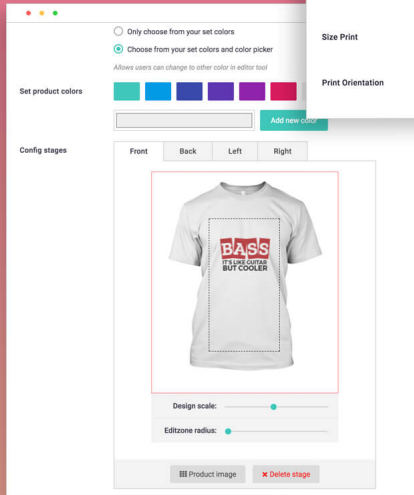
Only choose from your set colors

Choose from your set colors and color picker

Allows users can change to other color in editor tool

Size Print

Print Orientation

Set product colors

Add new color

Config stages

Front

Back

Left

Right

BASS
IT'S LIKE GUITAR
BUT COOLER

Design scale:

Editzone radius:

Product image

Delete stage